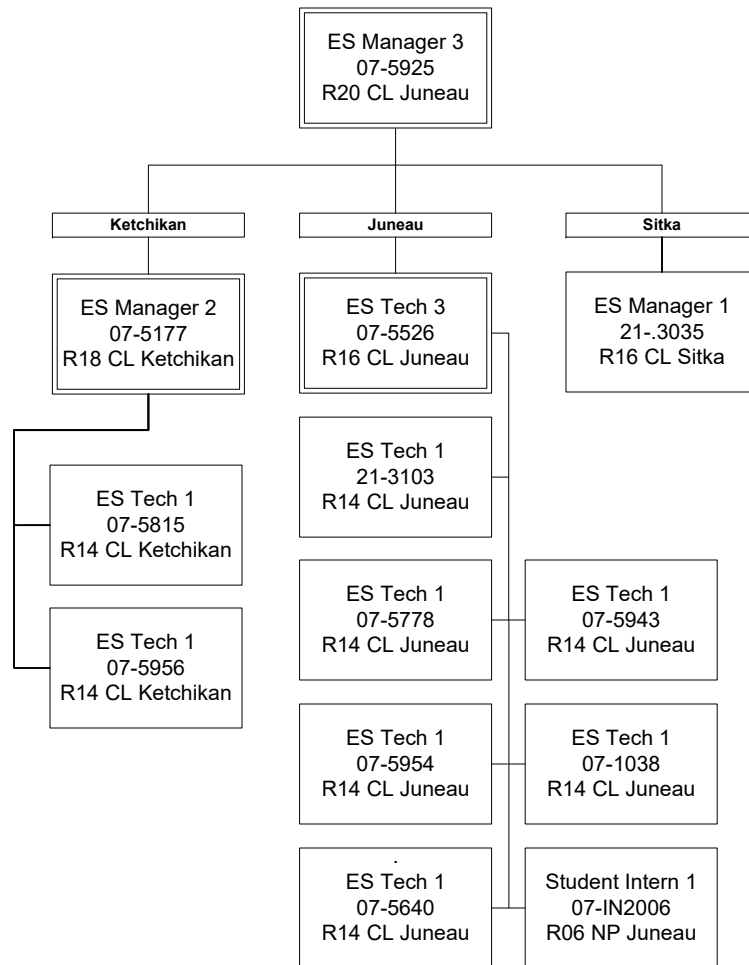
ES Manager 3
07-5925
R20 CL Juneau

Ketchikan

Juneau

Sitka

ES Manager 2
07-5177
R18 CL Ketchikan

ES Tech 3
07-5526
R16 CL Juneau

ES Manager 1
21-.3035
R16 CL Sitka

ES Tech 1
07-5815
R14 CL Ketchikan

ES Tech 1
07-5956
R14 CL Ketchikan

ES Tech 1
21-3103
R14 CL Juneau

ES Tech 1
07-5778
R14 CL Juneau

ES Tech 1
07-5943
R14 CL Juneau

ES Tech 1
07-5954
R14 CL Juneau

ES Tech 1
07-1038
R14 CL Juneau

.
ES Tech 1
07-5640
R14 CL Juneau

Student Intern 1
07-IN2006
R06 NP Juneau